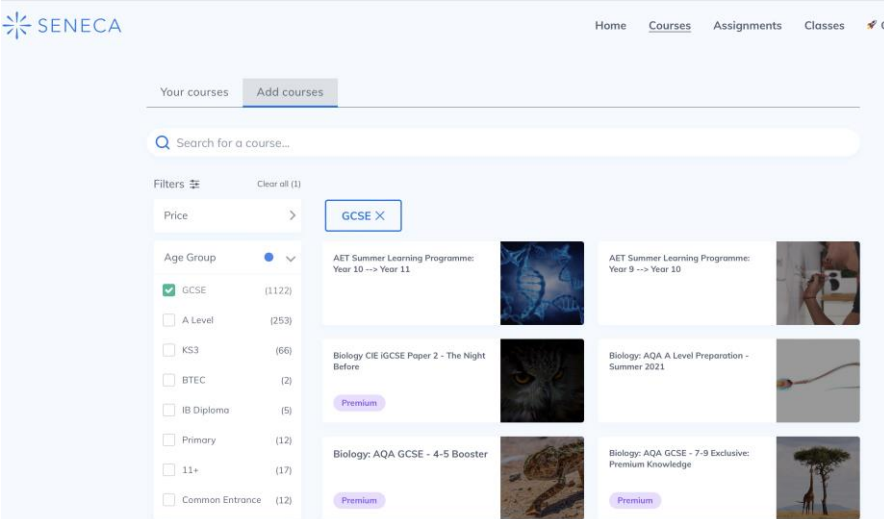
SENECA

Home Courses Assignments Classes

Your courses Add courses

Search for a course...

Filters Clear all (1)

Price

Age Group

GCSE (1122)
A Level (253)
KS3 (66)
BTEC (2)
IB Diploma (5)
Primary (12)
11+ (17)
Common Entrance (12)

GCSE ✕

AET Summer Learning Programme: Year 10 --> Year 11

AET Summer Learning Programme: Year 9 --> Year 10

Biology CIE iGCSE Paper 2 - The Night Before

Premium

Biology: AQA A Level Preparation - Summer 2021

Biology: AQA GCSE - 4-5 Booster

Premium

Biology: AQA GCSE - 7-9 Exclusive: Premium Knowledge

Premium